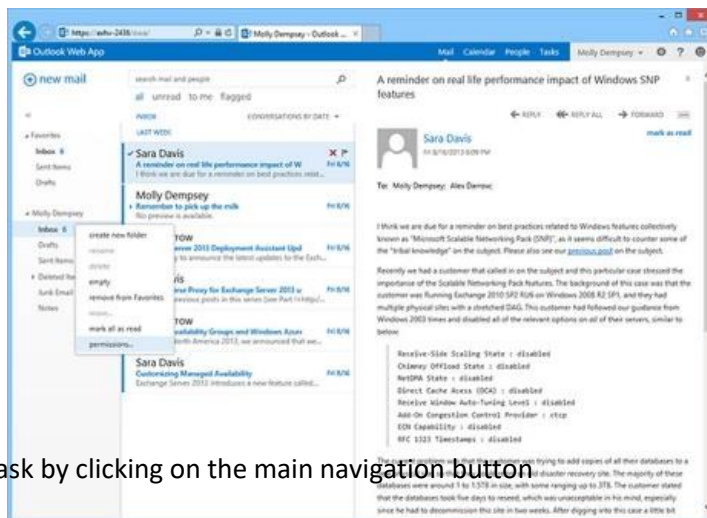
https://exhv-2436/owa/ Molly Dempsey - Outlook ...

Outlook Web App

Mail Calendar People Tasks Molly Dempsey

new mail

search mail and people

all unread to me flagged

INBOX CONVERSATIONS BY DATE

LAST WEEK

Favorites

Inbox 6

Sent Items

Drafts

Molly Dempsey

Inbox 6

Drafts

Sent Items

Deleted Items

Junk Email

Notes

create new folder

rename

delete

empty

remove from Favorites

move...

mark all as read

permissions...

Sara Davis
A reminder on real life performance impact of W
I think we are due for a reminder on best practices relat... Fri 8/16

Molly Dempsey
Remember to pick up the milk
No preview is available. Fri 8/16

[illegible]TOW
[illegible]rver 2013 Deployment Assistant Upd
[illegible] to announce the latest updates to the Exch... Fri 8/16

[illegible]is
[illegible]e Proxy for Exchange Server 2013 a
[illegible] posts in this series (see Part 1<http/... Fri 8/16

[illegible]TOW
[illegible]ailability Groups and Windows Azure
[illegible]North America 2013, we announced that we... Fri 8/16

Sara Davis
Customizing Managed Availability
Exchange Server 2013 introduces a new feature called... Fri 8/16

A reminder on real life performance impact of Windows SNP features

REPLY REPLY ALL FORWARD

Sara Davis
Fri 8/16/2013 6:09 PM

mark as read

To: Molly Dempsey; Alex Darrow;

I think we are due for a reminder on best practices related to Windows features collectively known as "Microsoft Scalable Networking Pack (SNP)", as it seems difficult to counter some of the "tribal knowledge" on the subject. Please also see our previous post on the subject.

Recently we had a customer that called in on the subject and this particular case stressed the importance of the Scalable Networking Pack features. The background of this case was that the customer was Running Exchange 2010 SP2 RU6 on Windows 2008 R2 SP1, and they had multiple physical sites with a stretched DAG. This customer had followed our guidance from Windows 2003 times and disabled all of the relevant options on all of their servers, similar to below:

Receive-Side Scaling State : disabled
Chimney Offload State : disabled
NetDMA State : disabled
Direct Cache Acess (DCA) : disabled
Receive Window Auto-Tuning Level : disabled
Add-On Congestion Control Provider : ctcp
ECN Capability : disabled
RFC 1323 Timestamps : disabled

The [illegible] was trying to add copies of all their databases to a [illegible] disaster recovery site. The majority of these databases were around 1 to 1.5TB in size, with some ranging up to 3TB. The customer stated that the databases took five days to reseed, which was unacceptable in his mind, especially since he had to decommission this site in two weeks. After digging into this case a little bit

ask by clicking on the main navigation button